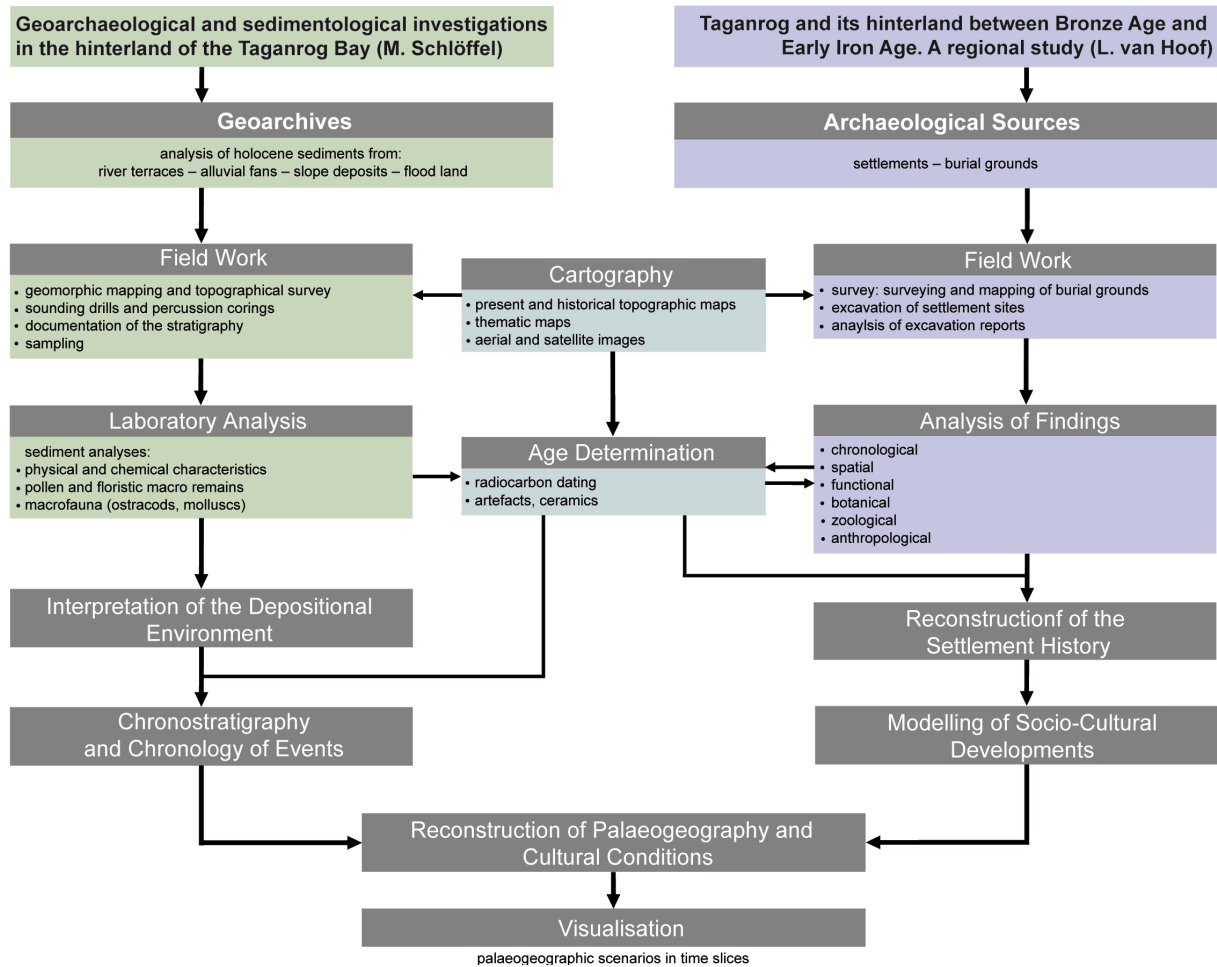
Geoarchaeological and sedimentological investigations in the hinterland of the Taganrog Bay (M. Schlöffel)

Taganrog and its hinterland between Bronze Age and Early Iron Age. A regional study (L. van Hoof)

Geoarchives

analysis of holocene sediments from:
river terraces – alluvial fans – slope deposits – flood land

Archaeological Sources

settlements – burial grounds

Field Work

• geomorphic mapping and topographical survey
• sounding drills and percussion corings
• documentation of the stratigraphy
• sampling

Cartography

• present and historical topographic maps
• thematic maps
• aerial and satellite images

Field Work

• survey: surveying and mapping of burial grounds
• excavation of settlement sites
• anaylsis of excavation reports

Laboratory Analysis

sediment analyses:
• physical and chemical characteristics
• pollen and floristic macro remains
• macrofauna (ostracods, molluscs)

Age Determination

• radiocarbon dating
• artefacts, ceramics

Analysis of Findings

• chronological
• spatial
• functional
• botanical
• zoological
• anthropological

Interpretation of the Depositional Environment

Reconstructionf of the Settlement History

Chronostratigraphy and Chronology of Events

Modelling of Socio-Cultural Developments

Reconstruction of Palaeogeography and Cultural Conditions

Visualisation

palaeogeographic scenarios in time slices